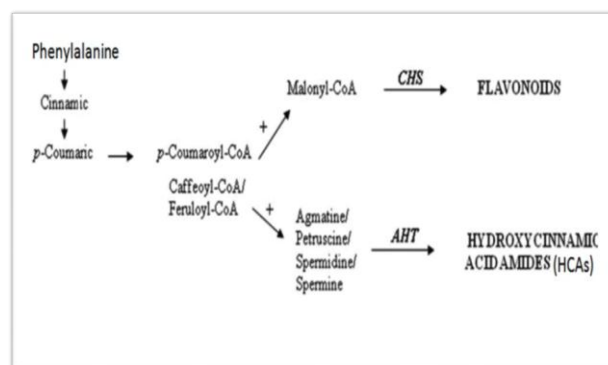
Phenylalanine

Cinnamic

*p*-Coumaric

*p*-Coumaroyl-CoA

Caffeoyl-CoA/
Feruloyl-CoA

+

Malonyl-CoA

*CHS*

FLAVONOIDS

+

Agmatine/
Petruscine/
Spermidine/
Spermine

*AHT*

HYDROXYCINNAMIC
ACIDAMIDES (HCAs)